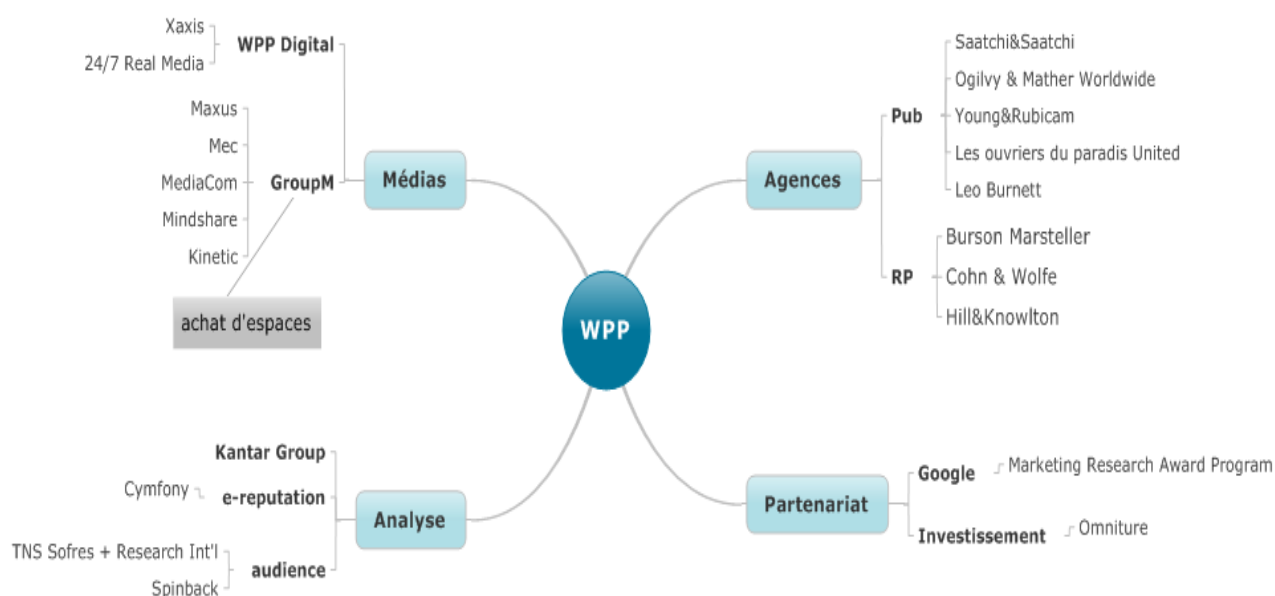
Xaxis
24/7 Real Media
WPP Digital

Maxus
Mec
MediaCom
Mindshare
Kinetic
GroupM
achat d'espaces
Médias

WPP

Pub
Saatchi&Saatchi
Ogilvy & Mather Worldwide
Young&Rubicam
Les ouvriers du paradis United
Leo Burnett
Agences
RP
Burson Marsteller
Cohn & Wolfe
Hill&Knowlton

Kantar Group
Cymfony
e-reputation
Analyse
TNS Sofres + Research Int'l
Spinback
audience

Partenariat
Google
Marketing Research Award Program
Investissement
Omniture